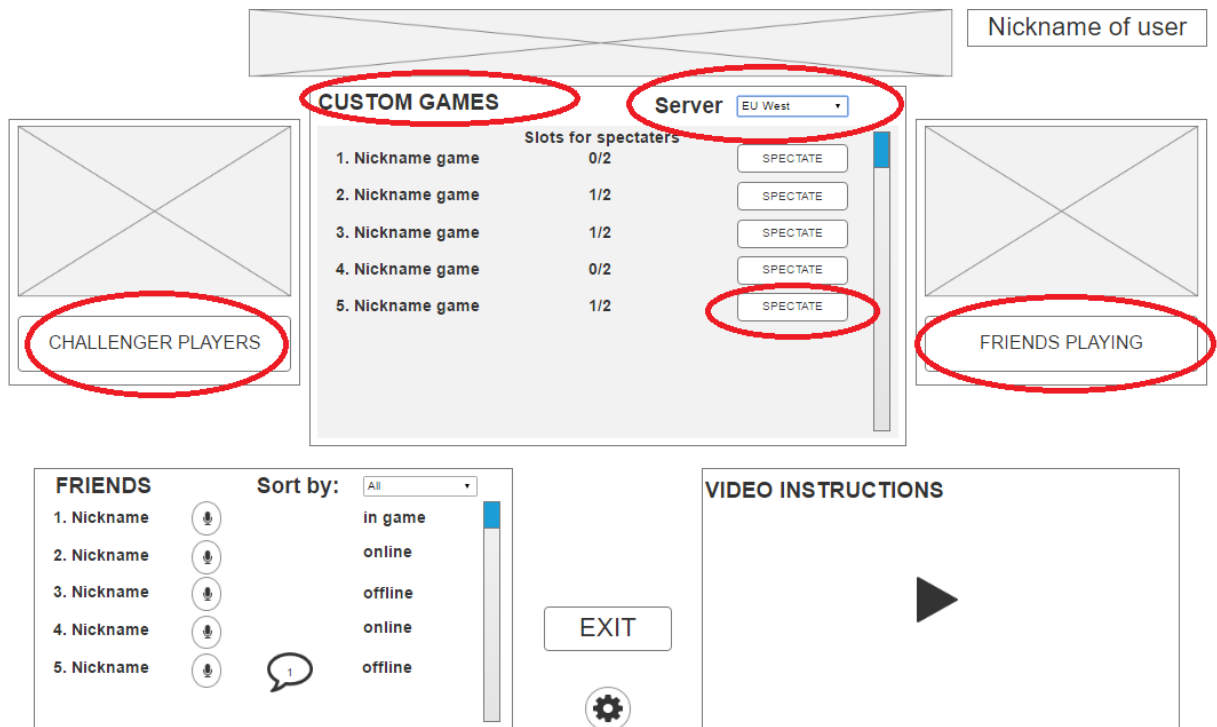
Nickname of user

CUSTOM GAMES

Server EU West

Slots for spectaters

| | | |
|---|---|---|
| 1. Nickname game | 0/2 | SPECTATE |
| 2. Nickname game | 1/2 | SPECTATE |
| 3. Nickname game | 1/2 | SPECTATE |
| 4. Nickname game | 0/2 | SPECTATE |
| 5. Nickname game | 1/2 | SPECTATE |

CHALLENGER PLAYERS

FRIENDS PLAYING

FRIENDS

Sort by: All

| | |
|---|---|
| 1. Nickname | in game |
| 2. Nickname | online |
| 3. Nickname | offline |
| 4. Nickname | online |
| 5. Nickname | offline |

1

EXIT

VIDEO INSTRUCTIONS